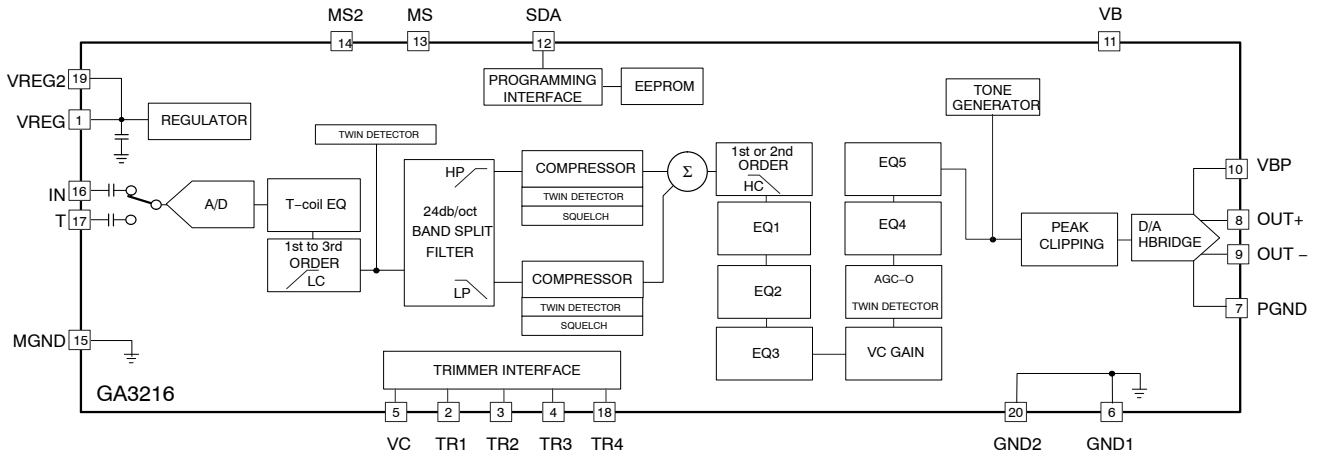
MS2 MS SDA VB

14 13 12 11

PROGRAMMING INTERFACE

EEPROM

VREG2 19

VREG 1

REGULATOR

TONE GENERATOR

TWIN DETECTOR

IN 16

T 17

A/D

T–coil EQ

1st to 3rd ORDER LC

HP

24db/oct BAND SPLIT FILTER

LP

COMPRESSOR

TWIN DETECTOR

SQUELCH

COMPRESSOR

TWIN DETECTOR

SQUELCH

Σ

1st or 2nd ORDER HC

EQ1

EQ2

EQ3

EQ5

EQ4

AGC–O

TWIN DETECTOR

VC GAIN

PEAK CLIPPING

D/A HBRIDGE

10 VBP

8 OUT+

9 OUT –

7 PGND

MGND 15

TRIMMER INTERFACE

GA3216

5 2 3 4 18

VC TR1 TR2 TR3 TR4

20 6

GND2 GND1